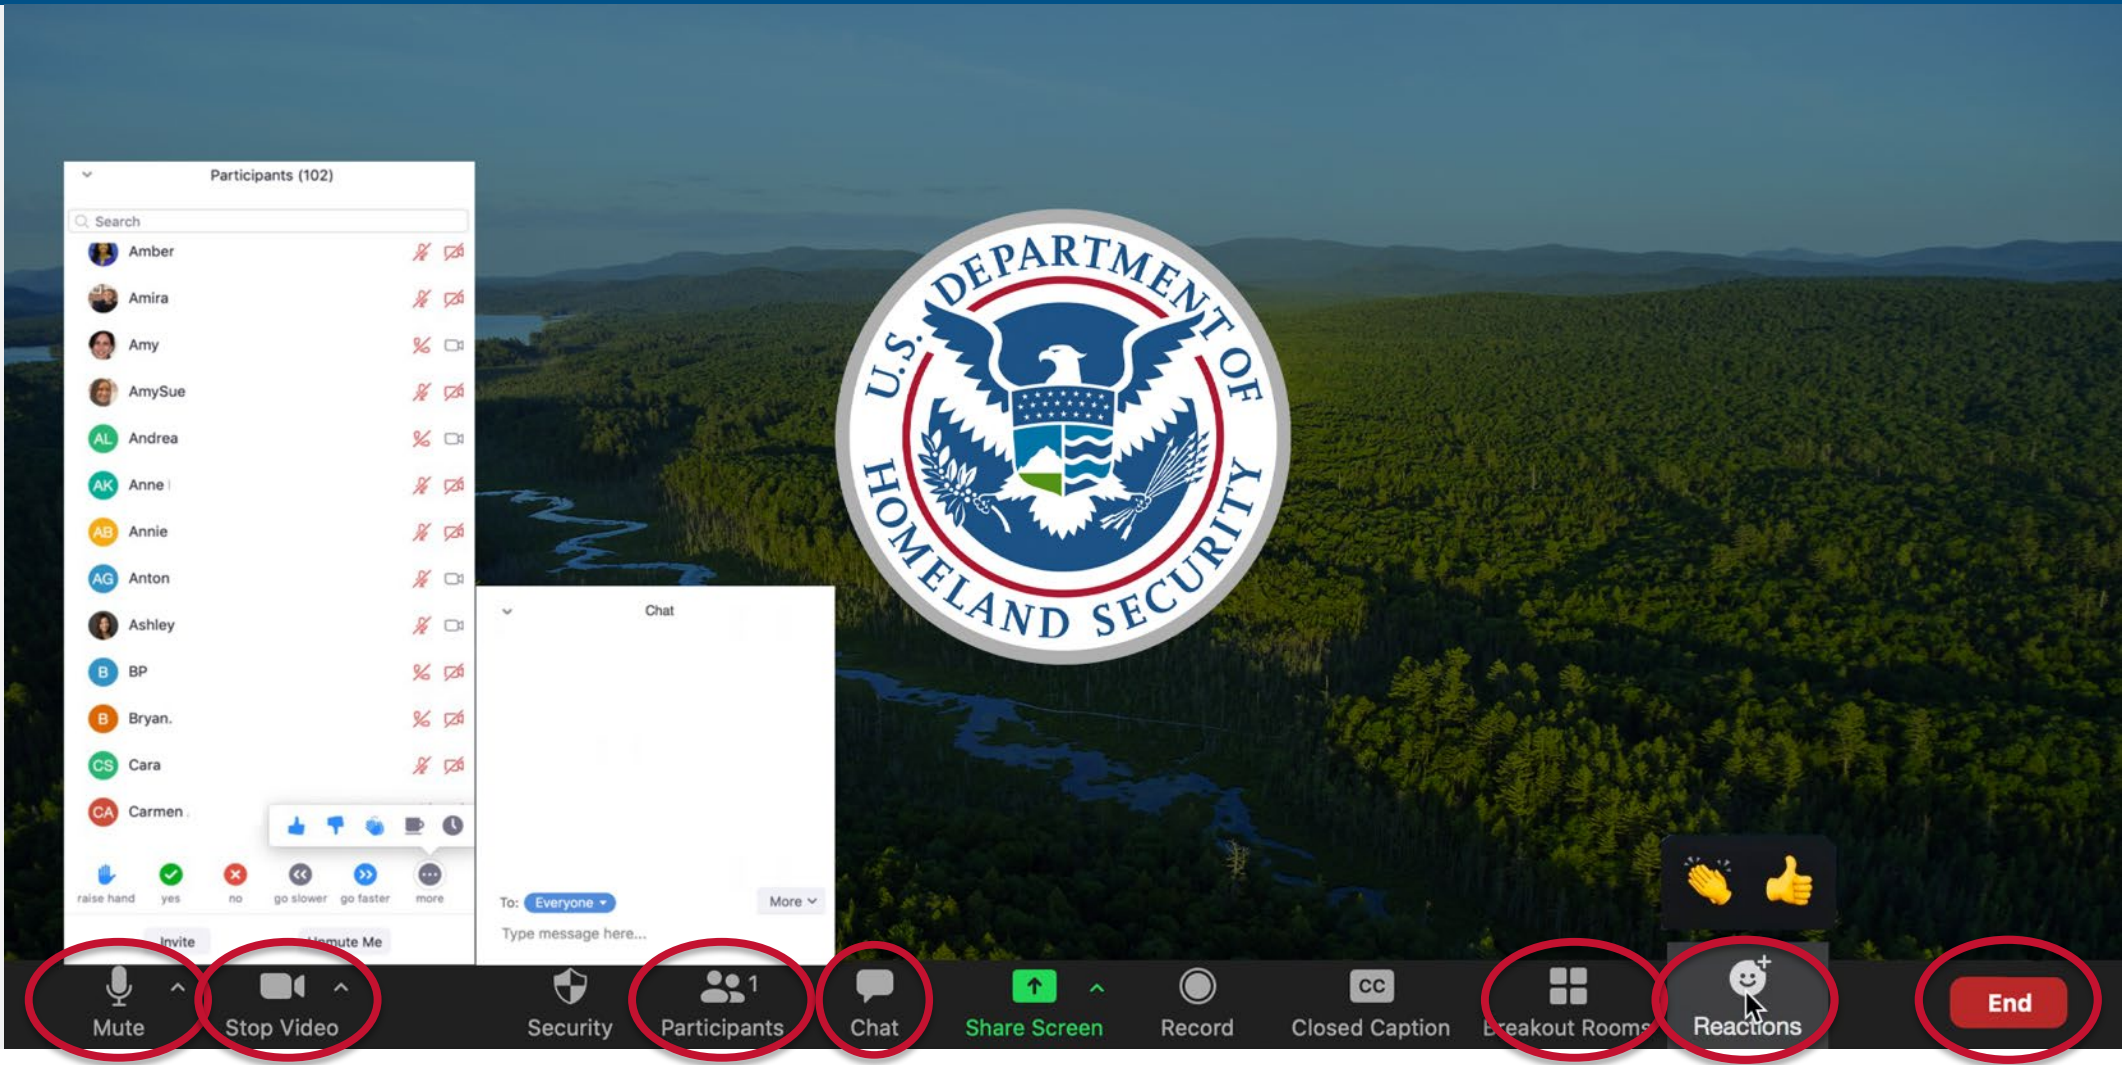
Participants (102)

Search

Amber

Amira

Amy

AmySue

AL Andrea

AK Anne

AB Annie

AG Anton

Ashley

B BP

B Bryan.

CS Cara

CA Carmen

raise hand yes no go slower go faster more

Invite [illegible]mute Me

Chat

To: Everyone

More

Type message here...

U.S. DEPARTMENT OF HOMELAND SECURITY

Mute Stop Video Security Participants 1 Chat Share Screen Record CC Closed Caption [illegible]reakout Rooms Reactions End